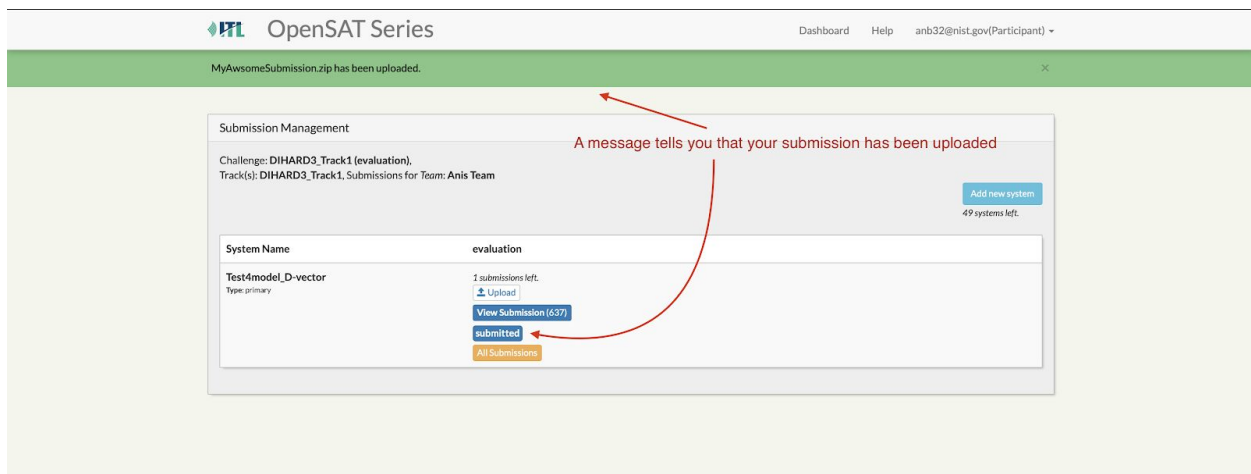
ITL OpenSAT Series

Dashboard Help anb32@nist.gov(Participant)

MyAwsomeSubmission.zip has been uploaded. ×

A message tells you that your submission has been uploaded

Submission Management

Challenge: **DIHARD3_Track1 (evaluation)**,
Track(s): **DIHARD3_Track1**, Submissions for *Team*: **Anis Team**

Add new system
49 systems left.

| System Name | evaluation |
|---|---|
| Test4model_D-vector<br>Type: primary | 1 submissions left.<br>Upload<br>View Submission (637)<br>submitted<br>All Submissions |